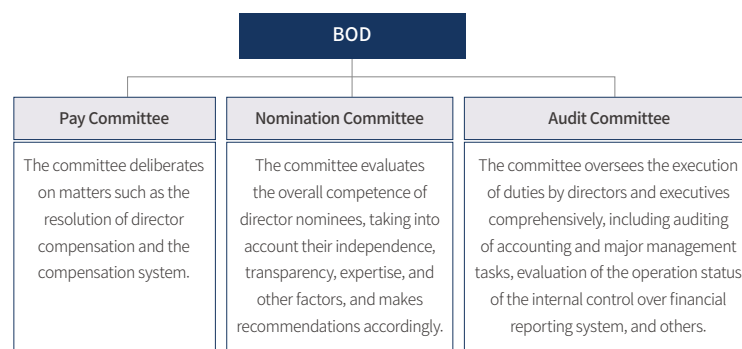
BOD

Pay Committee

The committee deliberates on matters such as the resolution of director compensation and the compensation system.

Nomination Committee

The committee evaluates the overall competence of director nominees, taking into account their independence, transparency, expertise, and other factors, and makes recommendations accordingly.

Audit Committee

The committee oversees the execution of duties by directors and executives comprehensively, including auditing of accounting and major management tasks, evaluation of the operation status of the internal control over financial reporting system, and others.